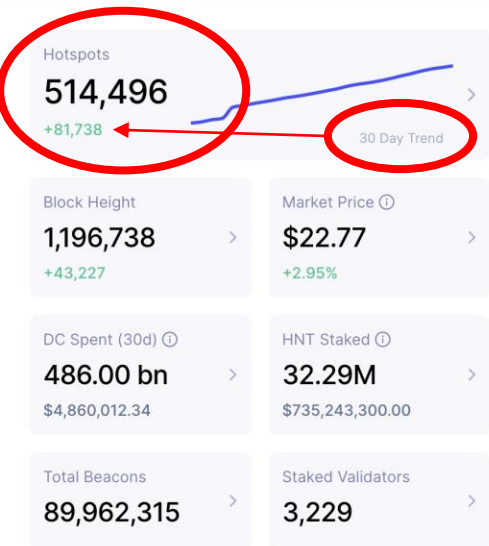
Hotspots
514,496
+81,738
30 Day Trend

Block Height
1,196,738
+43,227

Market Price ⓘ
$22.77
+2.95%

DC Spent (30d) ⓘ
486.00 bn
$4,860,012.34

HNT Staked ⓘ
32.29M
$735,243,300.00

Total Beacons
89,962,315

Staked Validators
3,229